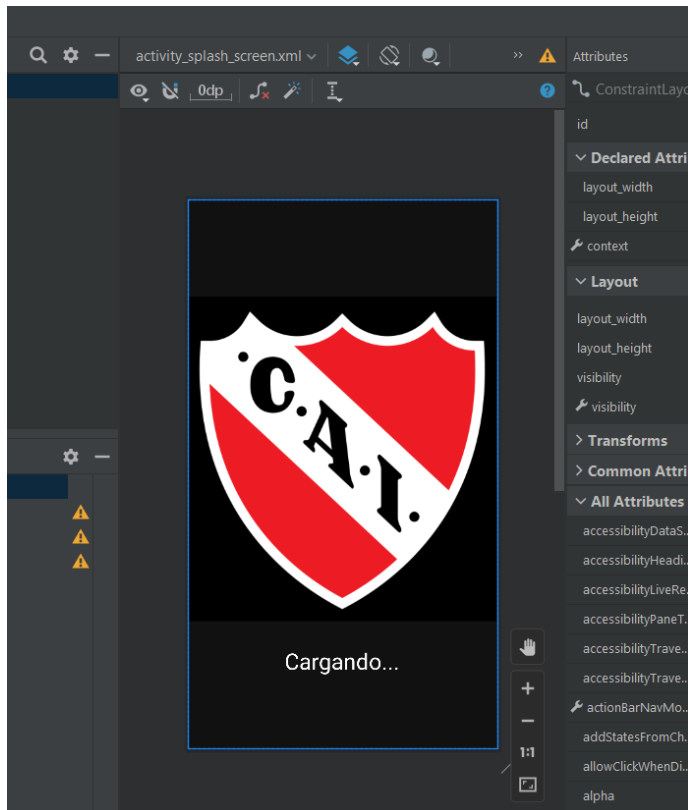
activity_splash_screen.xml

0dp

Attributes

ConstraintLayo

id

Declared Attri

layout_width

layout_height

context

Layout

layout_width

layout_height

visibility

visibility

Transforms

Common Attri

All Attributes

accessibilityDataS...

accessibilityHeadi...

accessibilityLiveRe...

accessibilityPaneT...

accessibilityTrave...

accessibilityTrave...

actionBarNavMo...

addStatesFromCh...

allowClickWhenDi...

alpha

C.A.I.

Cargando...

1:1